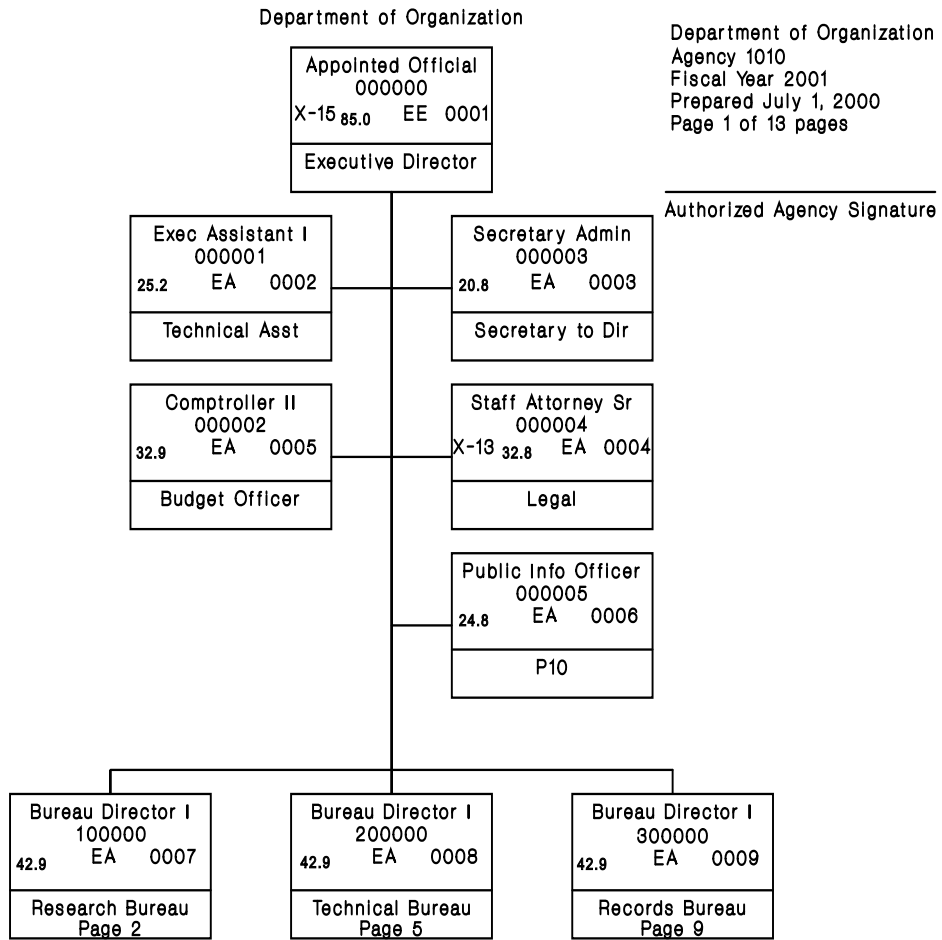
Department of Organization

Department of Organization
Agency 1010
Fiscal Year 2001
Prepared July 1, 2000
Page 1 of 13 pages

Authorized Agency Signature

Appointed Official
000000
X-15 85.0 EE 0001
Executive Director

Exec Assistant I
000001
25.2 EA 0002
Technical Asst

Secretary Admin
000003
20.8 EA 0003
Secretary to Dir

Comptroller II
000002
32.9 EA 0005
Budget Officer

Staff Attorney Sr
000004
X-13 32.8 EA 0004
Legal

Public Info Officer
000005
24.8 EA 0006
P10

Bureau Director I
100000
42.9 EA 0007
Research Bureau
Page 2

Bureau Director I
200000
42.9 EA 0008
Technical Bureau
Page 5

Bureau Director I
300000
42.9 EA 0009
Records Bureau
Page 9